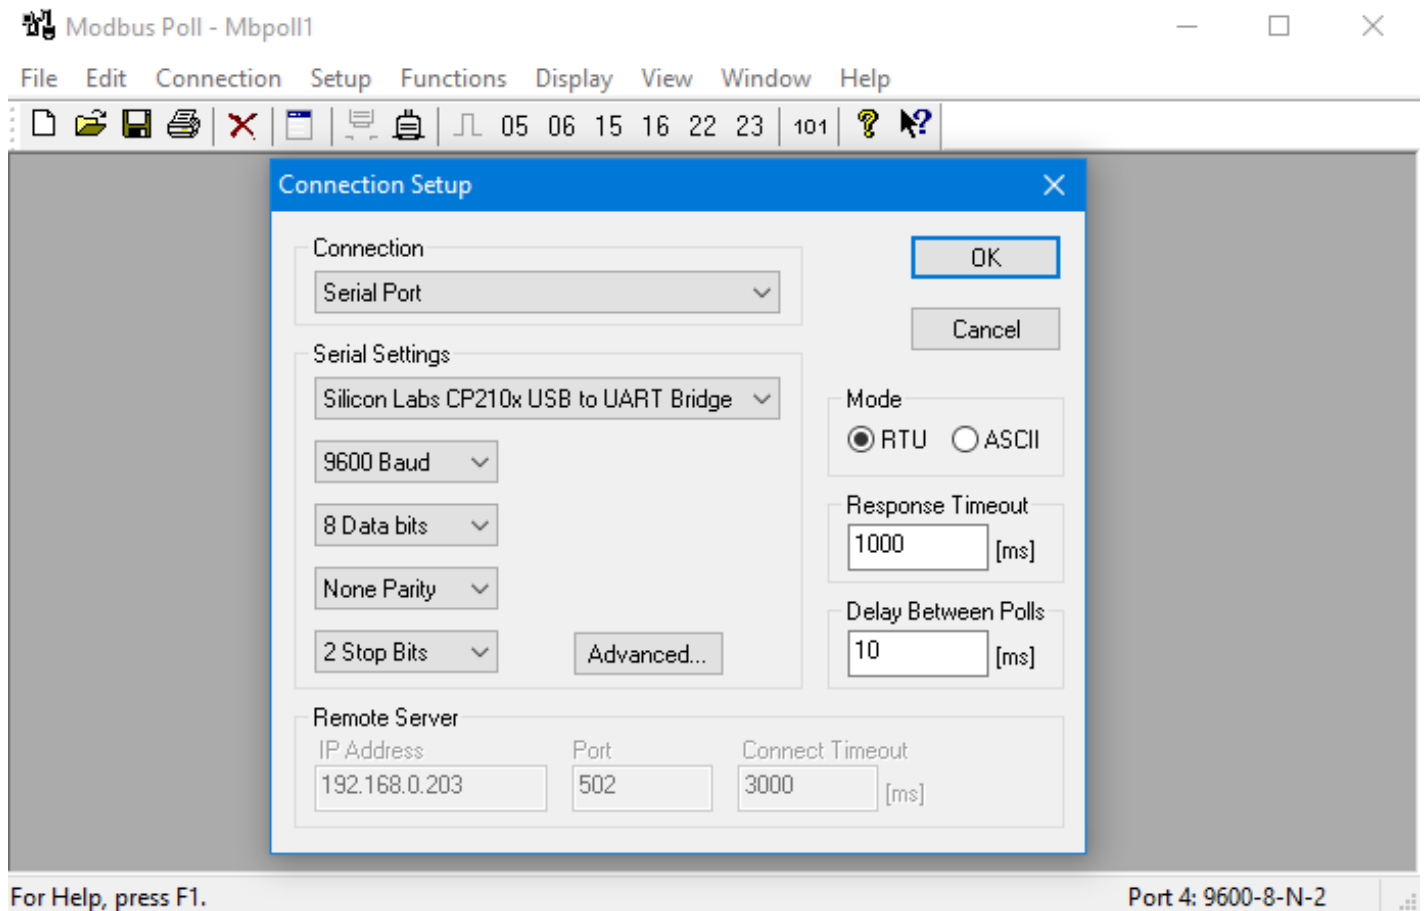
Modbus Poll - Mbpoll1

File Edit Connection Setup Functions Display View Window Help

05 06 15 16 22 23 101

Connection Setup

Connection

Serial Port

Serial Settings

Silicon Labs CP210x USB to UART Bridge

9600 Baud

8 Data bits

None Parity

2 Stop Bits

Advanced...

OK

Cancel

Mode

RTU ASCII

Response Timeout

1000 [ms]

Delay Between Polls

10 [ms]

Remote Server

IP Address

192.168.0.203

Port

502

Connect Timeout

3000 [ms]

For Help, press F1.

Port 4: 9600-8-N-2